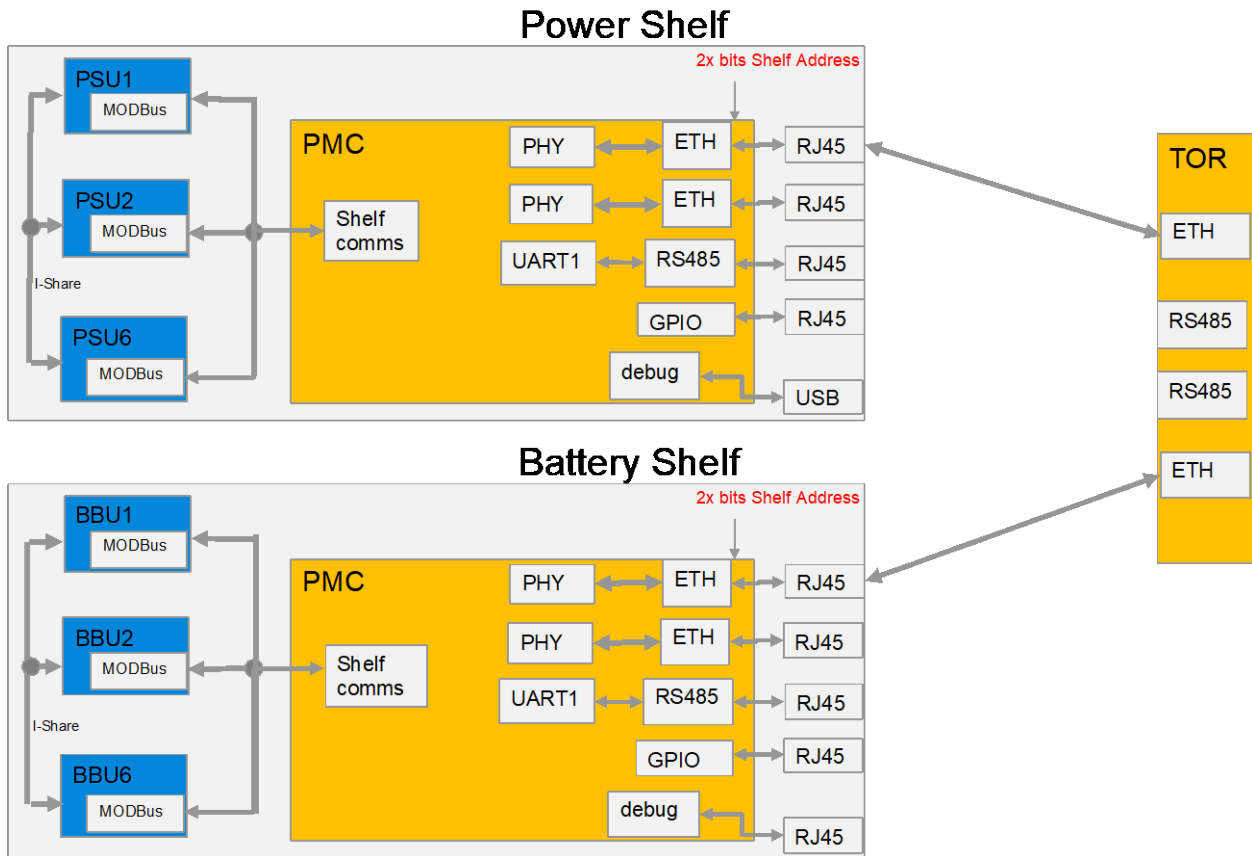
Power Shelf

2x bits Shelf Address

PSU1
MODBus

PSU2
MODBus

I-Share

PSU6
MODBus

PMC

Shelf comms

PHY
ETH
RJ45

PHY
ETH
RJ45

UART1
RS485
RJ45

GPIO
RJ45

debug
USB

TOR
ETH
RS485
RS485
ETH

Battery Shelf

2x bits Shelf Address

BBU1
MODBus

BBU2
MODBus

I-Share

BBU6
MODBus

PMC

Shelf comms

PHY
ETH
RJ45

PHY
ETH
RJ45

UART1
RS485
RJ45

GPIO
RJ45

debug
RJ45